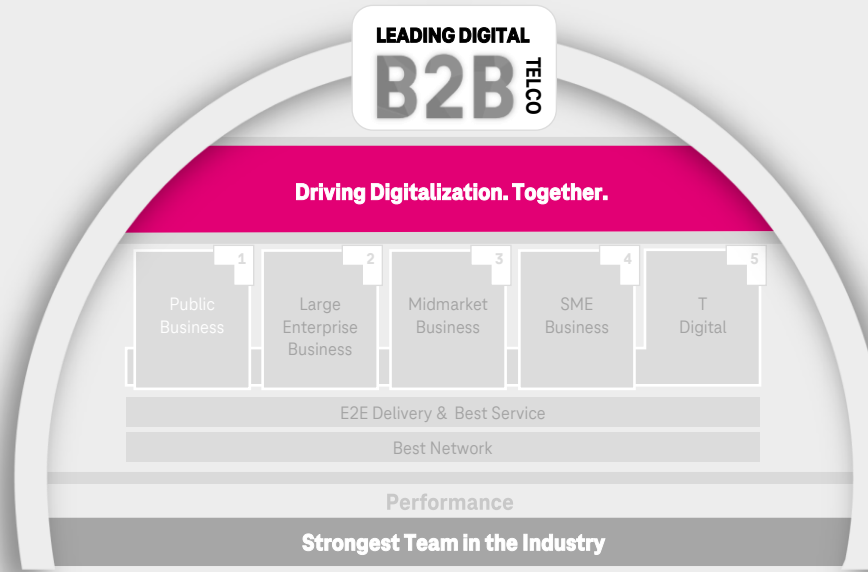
LEADING DIGITAL
B2B TELCO

Driving Digitalization. Together.

1 Public Business

2 Large Enterprise Business

3 Midmarket Business

4 SME Business

5 T Digital

E2E Delivery & Best Service

Best Network

Performance

Strongest Team in the Industry